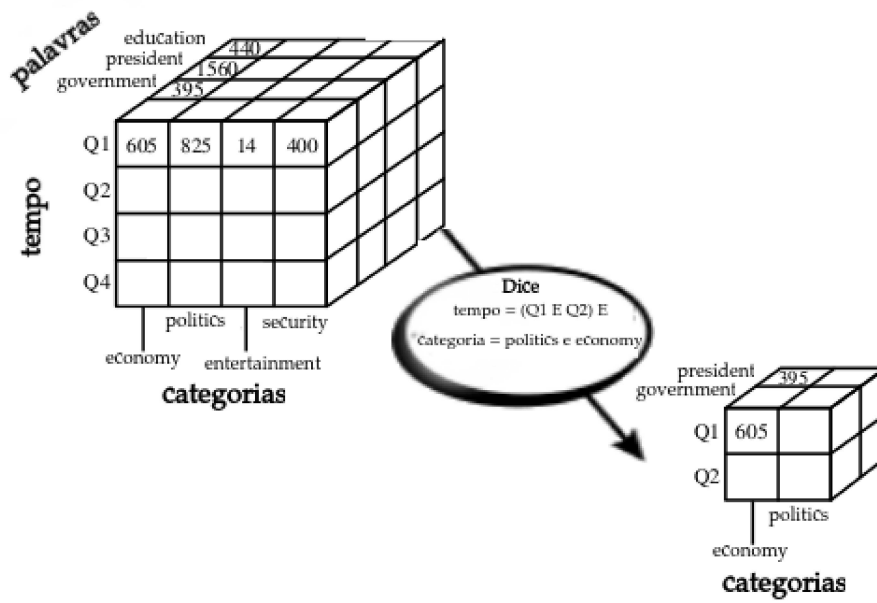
palavras
education
president
government
440
1560
395
Q1
605
825
14
400
Q2
Q3
Q4
tempo
economy
politics
entertainment
security
categorias

Dice
tempo = (Q1 E Q2) E
categoria = politics e economy

president
government
395
Q1
605
Q2
economy
politics
categorias